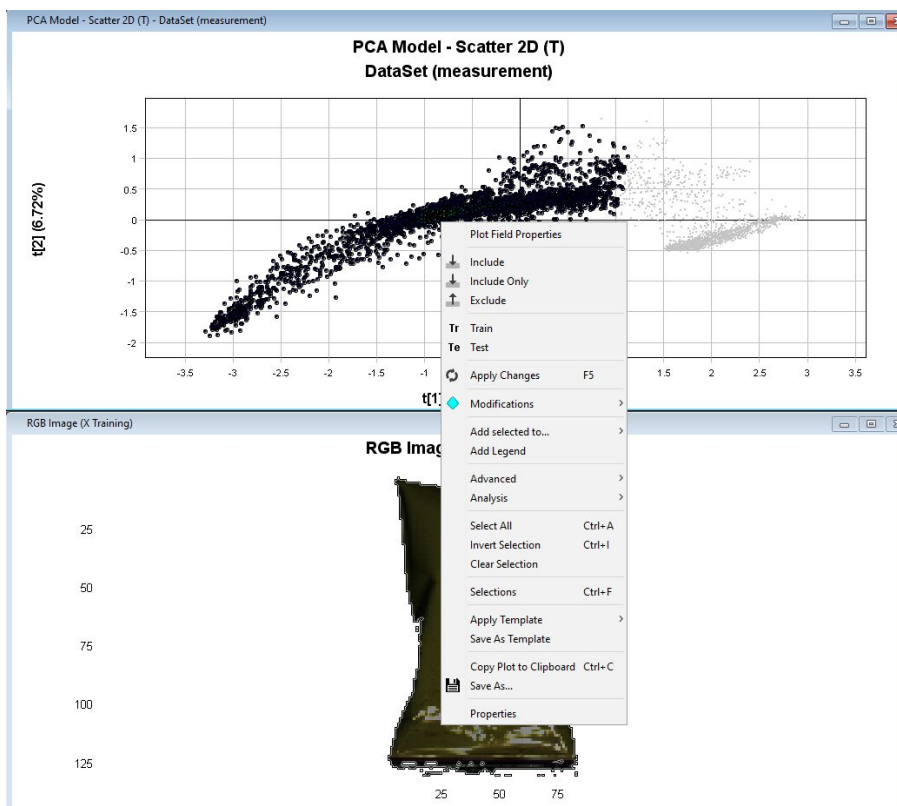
PCA Model - Scatter 2D (T) - DataSet (measurement)

PCA Model - Scatter 2D (T)
DataSet (measurement)

t[2] (6.72%)

1.5
1
0.5
0
-0.5
-1
-1.5
-2

-3.5 -3 -2.5 -2 -1.5 -1 1.5 2 2.5 3 3.5

t[1]

Plot Field Properties
Include
Include Only
Exclude
Tr Train
Te Test
Apply Changes F5
Modifications
Add selected to...
Add Legend
Advanced
Analysis
Select All Ctrl+A
Invert Selection Ctrl+I
Clear Selection
Selections Ctrl+F
Apply Template
Save As Template
Copy Plot to Clipboard Ctrl+C
Save As...
Properties

RGB Image (X Training)

RGB Imag

25
50
75
100
125

25 50 75